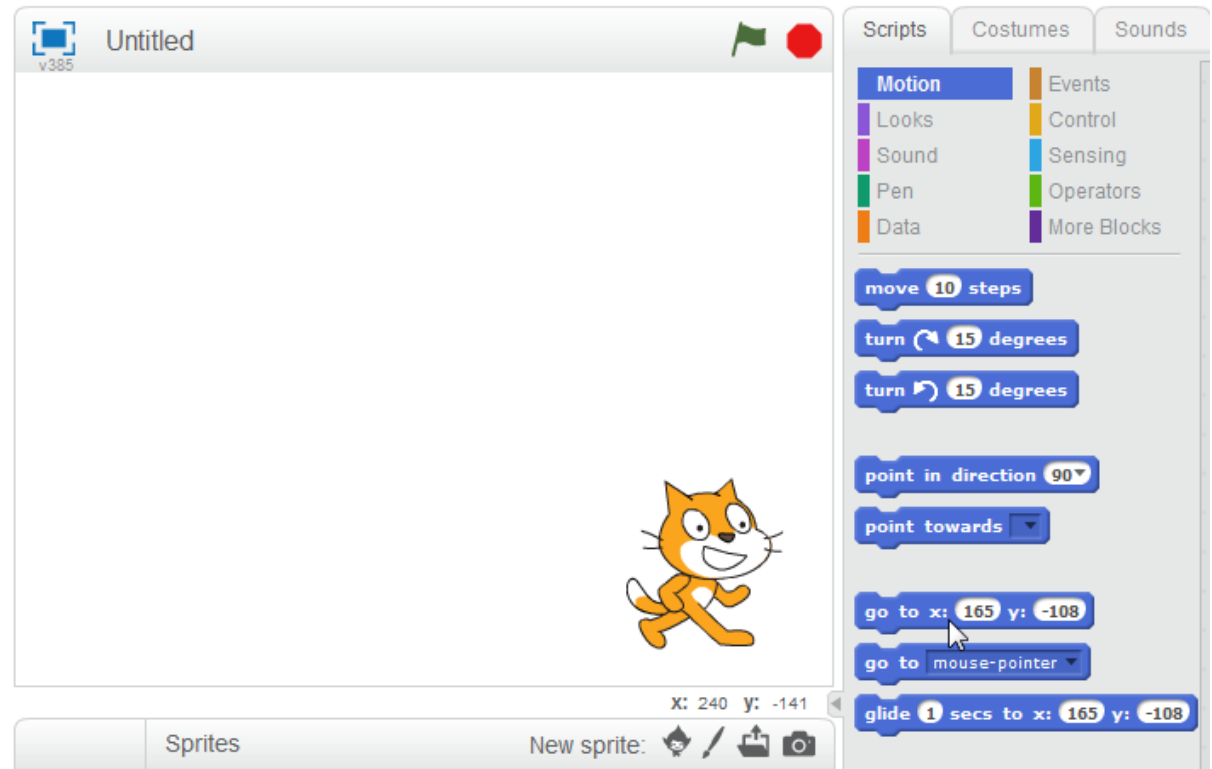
v385

Untitled

Scripts

Costumes

Sounds

Motion

Events

Looks

Control

Sound

Sensing

Pen

Operators

Data

More Blocks

move 10 steps

turn 15 degrees

turn 15 degrees

point in direction 90

point towards

go to x: 165 y: -108

go to mouse-pointer

glide 1 secs to x: 165 y: -108

x: 240 y: -141

Sprites

New sprite: